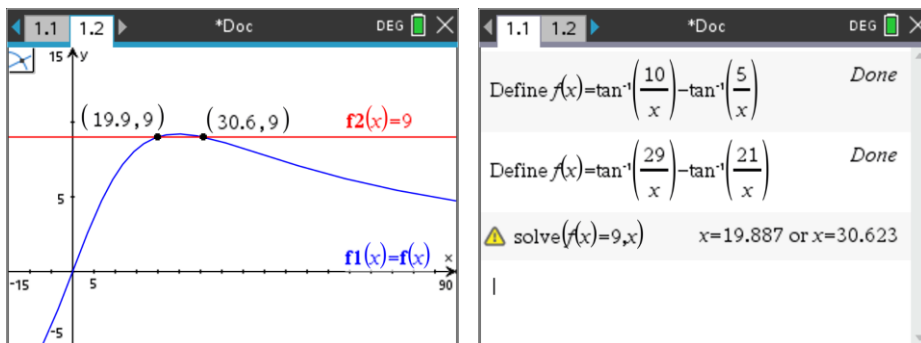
1.1 1.2 *Doc DEG

15 y

(19.9, 9) (30.6, 9)

f2(x)=9

5

f1(x)=f(x)

x

-15 5 90

-5

1.1 1.2 *Doc DEG

Define $f(x)=\tan^{-1}\left(\frac{10}{x}\right)-\tan^{-1}\left(\frac{5}{x}\right)$ Done

Define $f(x)=\tan^{-1}\left(\frac{29}{x}\right)-\tan^{-1}\left(\frac{21}{x}\right)$ Done

solve$(f(x)=9,x)$ $x=19.887$ or $x=30.623$